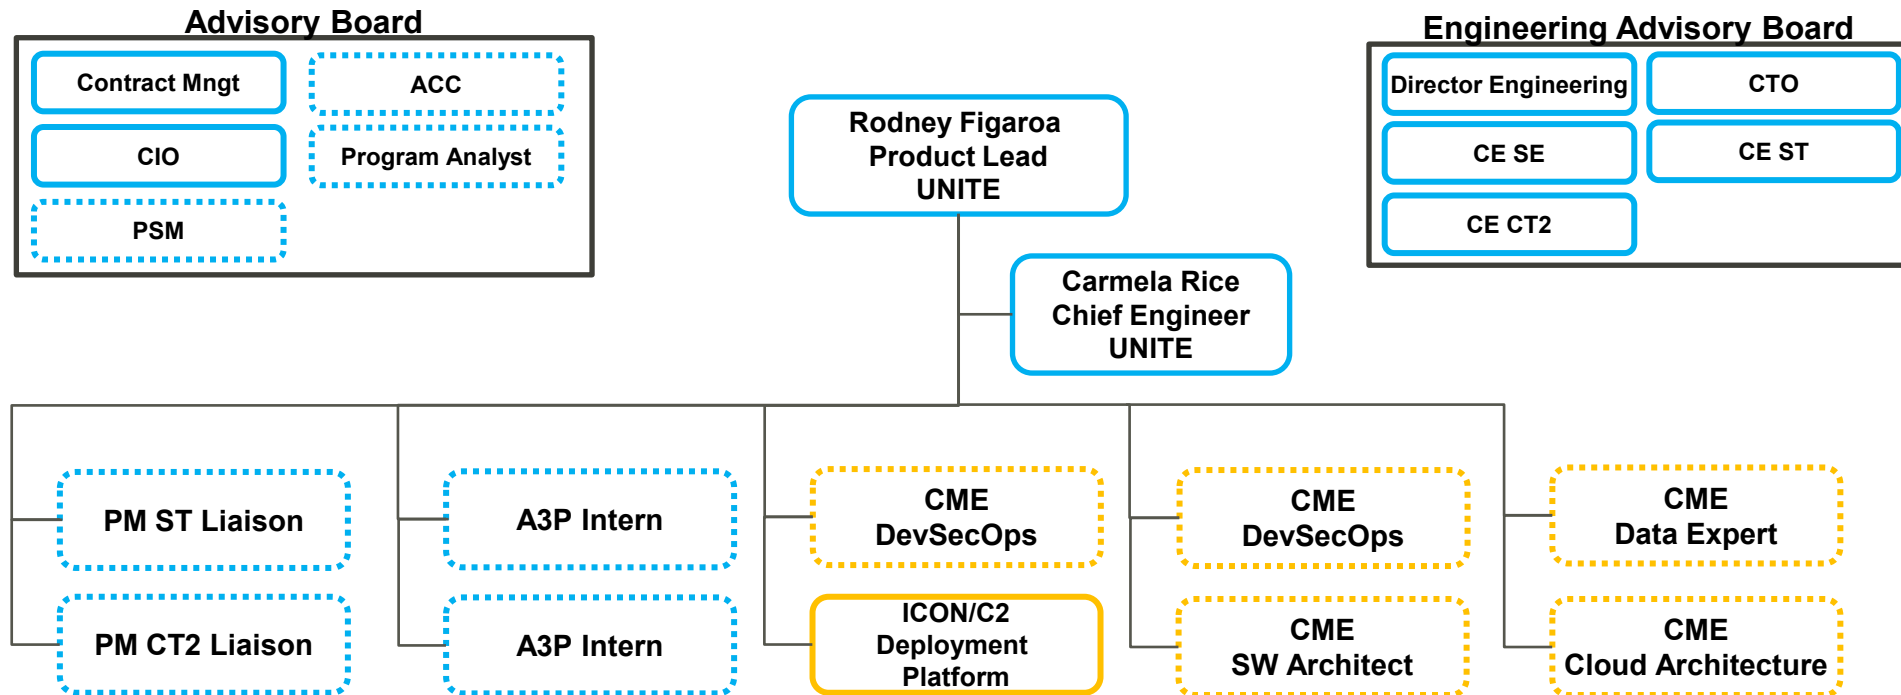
Advisory Board

Contract Mngt

ACC

CIO

Program Analyst

PSM

Rodney Figaroa
Product Lead
UNITE

Engineering Advisory Board

Director Engineering

CTO

CE SE

CE ST

CE CT2

Carmela Rice
Chief Engineer
UNITE

PM ST Liaison

PM CT2 Liaison

A3P Intern

A3P Intern

CME
DevSecOps

ICON/C2
Deployment
Platform

CME
DevSecOps

CME
SW Architect

CME
Data Expert

CME
Cloud Architecture